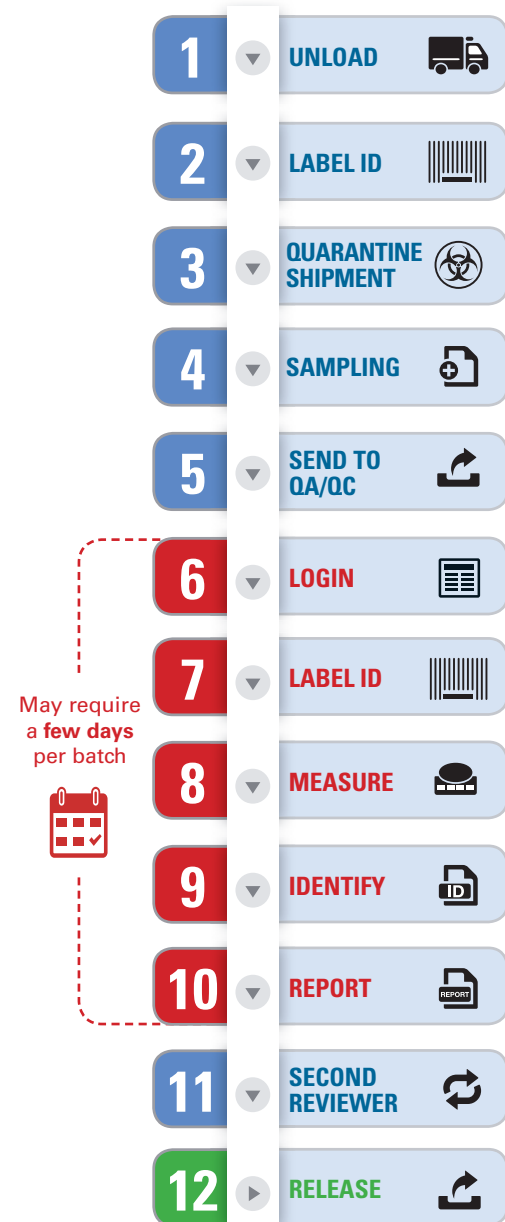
1 UNLOAD

2 LABEL ID

3 QUARANTINE SHIPMENT

4 SAMPLING

5 SEND TO QA/QC

May require a **few days** per batch

6 LOGIN

7 LABEL ID

8 MEASURE

9 IDENTIFY

ID

10 REPORT

REPORT

11 SECOND REVIEWER

12 RELEASE